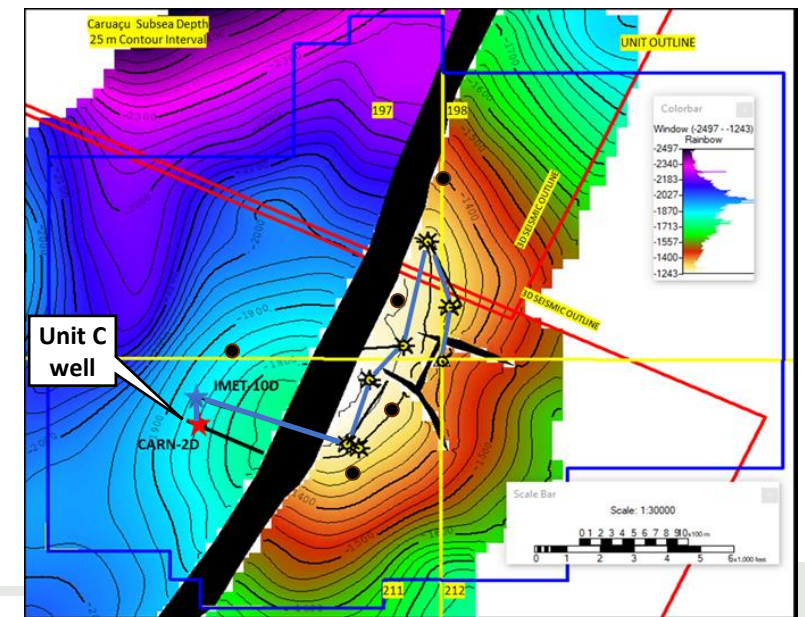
Caruaçu Subsea Depth
25 m Contour Interval

UNIT OUTLINE

197

198

Colorbar
Window (-2497 - -1243)
Rainbow
-2497
-2340
-2183
-2027
-1870
-1713
-1557
-1400
-1243

3D SEISMIC OUTLINE

3D SEISMIC OUTLINE

Unit C well

IMET-10D

CARN-2D

-2100

-2000

-1900

-1800

-1400

-1500

-1600

-1700

Scale Bar
Scale: 1:30000
0 1 2 3 4 5 6 7 8 9 10 x100 m
0 1 2 3 4 5 6 x1,000 feet

211

212